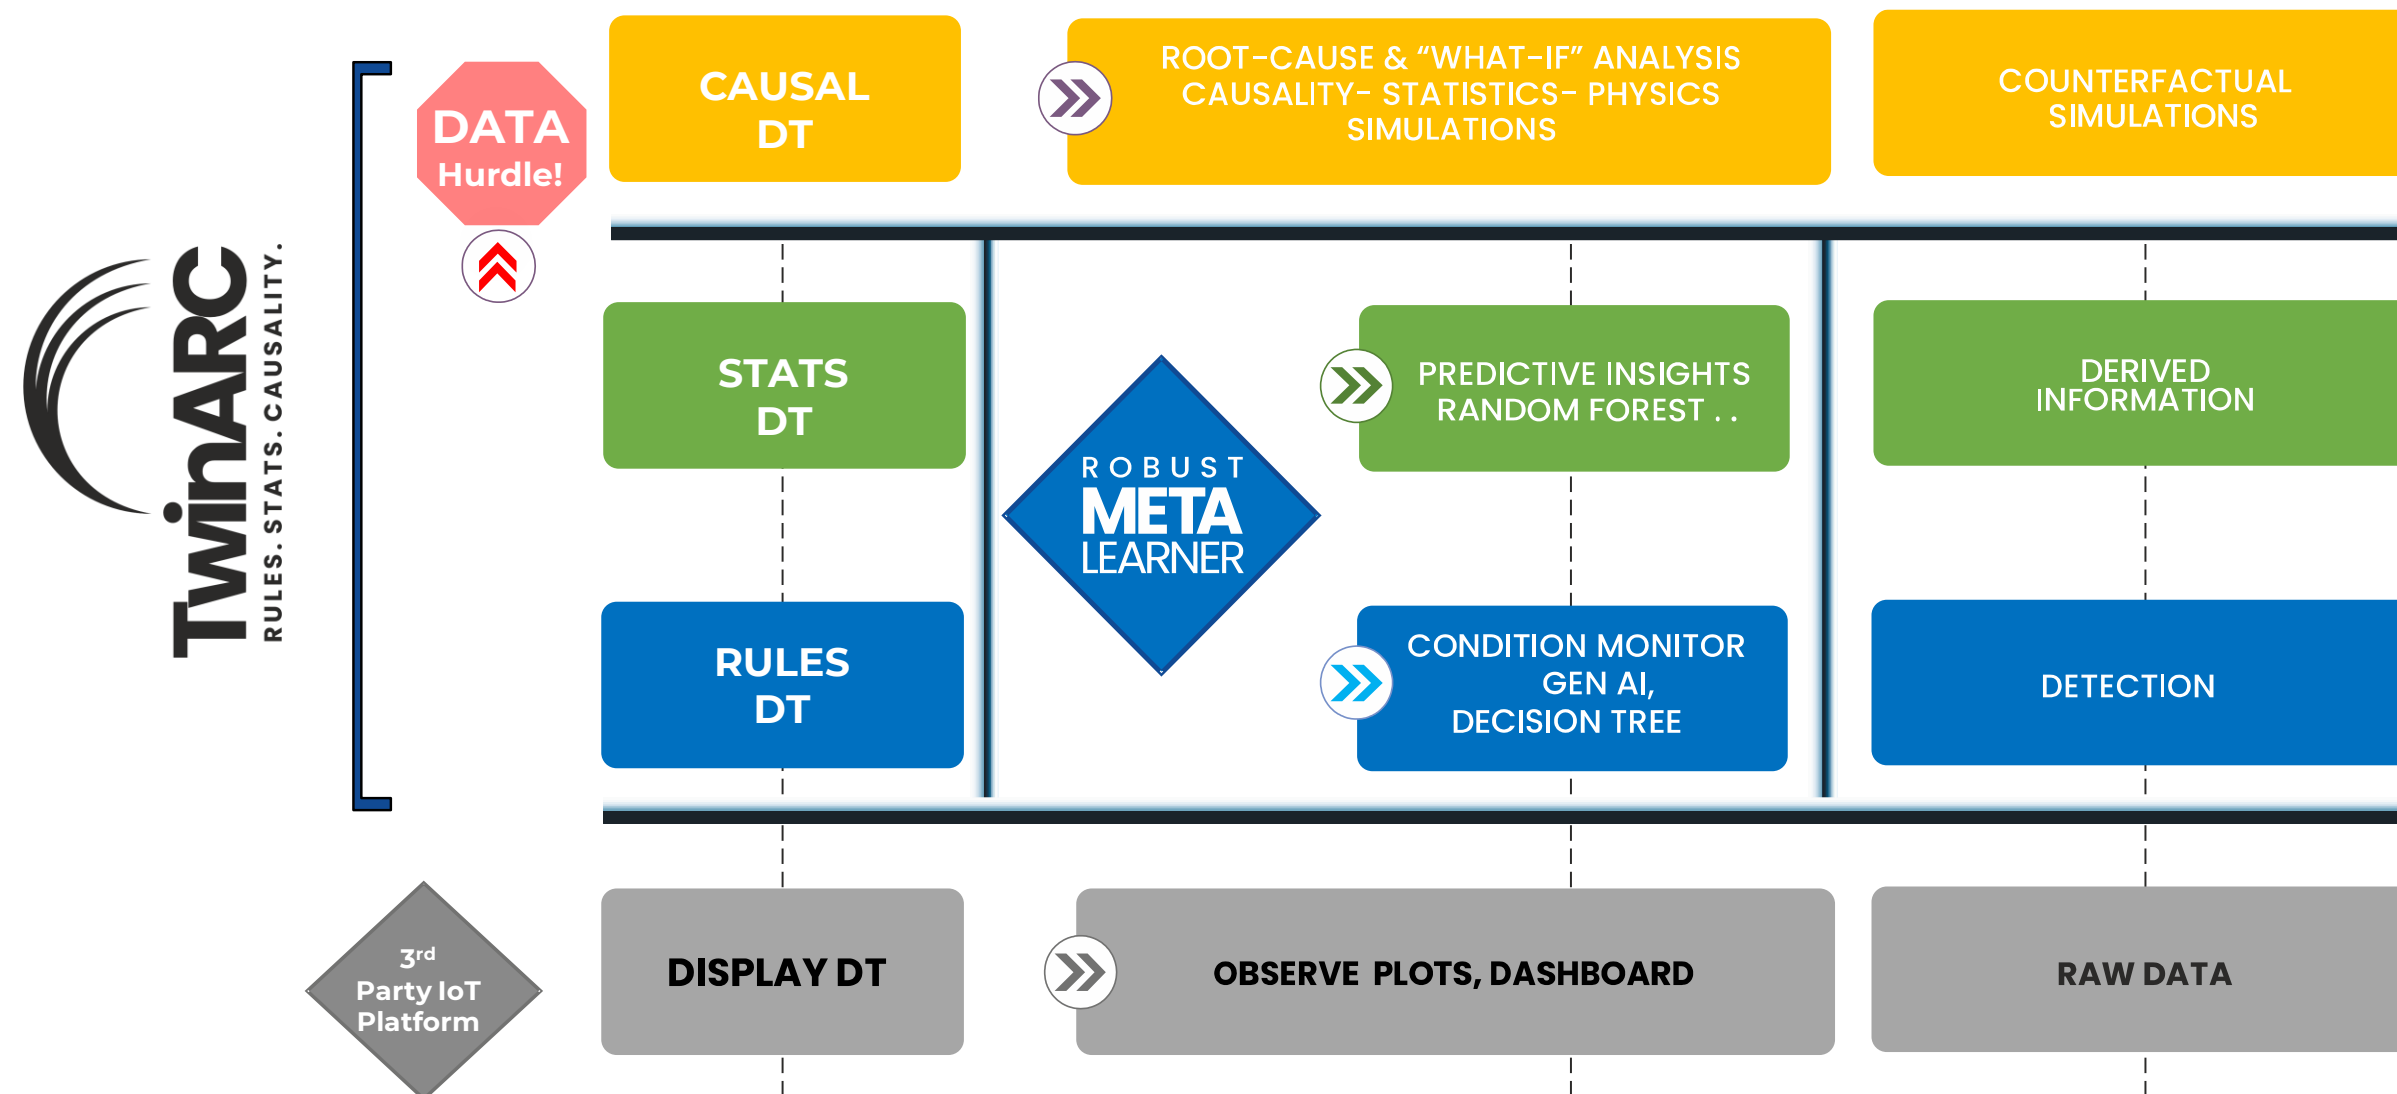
TwinARC
RULES. STATS. CAUSALITY.

DATA
Hurdle!

CAUSAL
DT

ROOT-CAUSE & "WHAT-IF" ANALYSIS
CAUSALITY- STATISTICS- PHYSICS
SIMULATIONS

COUNTERFACTUAL
SIMULATIONS

STATS
DT

ROBUST
META
LEARNER

PREDICTIVE INSIGHTS
RANDOM FOREST . .

DERIVED
INFORMATION

RULES
DT

CONDITION MONITOR
GEN AI,
DECISION TREE

DETECTION

$3^{rd}$
Party IoT
Platform

DISPLAY DT

OBSERVE PLOTS, DASHBOARD

RAW DATA